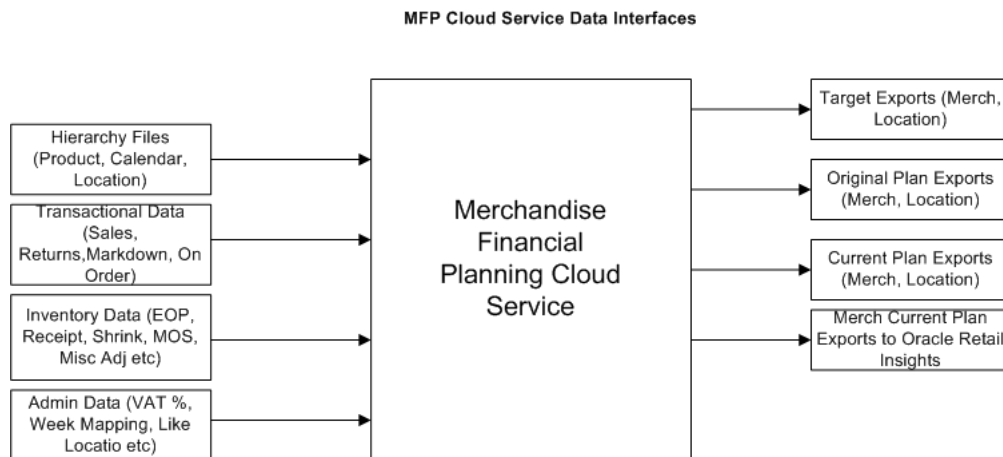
MFP Cloud Service Data Interfaces

Hierarchy Files (Product, Calendar, Location)

Transactional Data (Sales, Returns,Markdown, On Order)

Inventory Data (EOP, Receipt, Shrink, MOS, Misc Adj etc)

Admin Data (VAT %, Week Mapping, Like Locatio etc)

Merchandise Financial Planning Cloud Service

Target Exports (Merch, Location)

Original Plan Exports (Merch, Location)

Current Plan Exports (Merch, Location)

Merch Current Plan Exports to Oracle Retail Insights